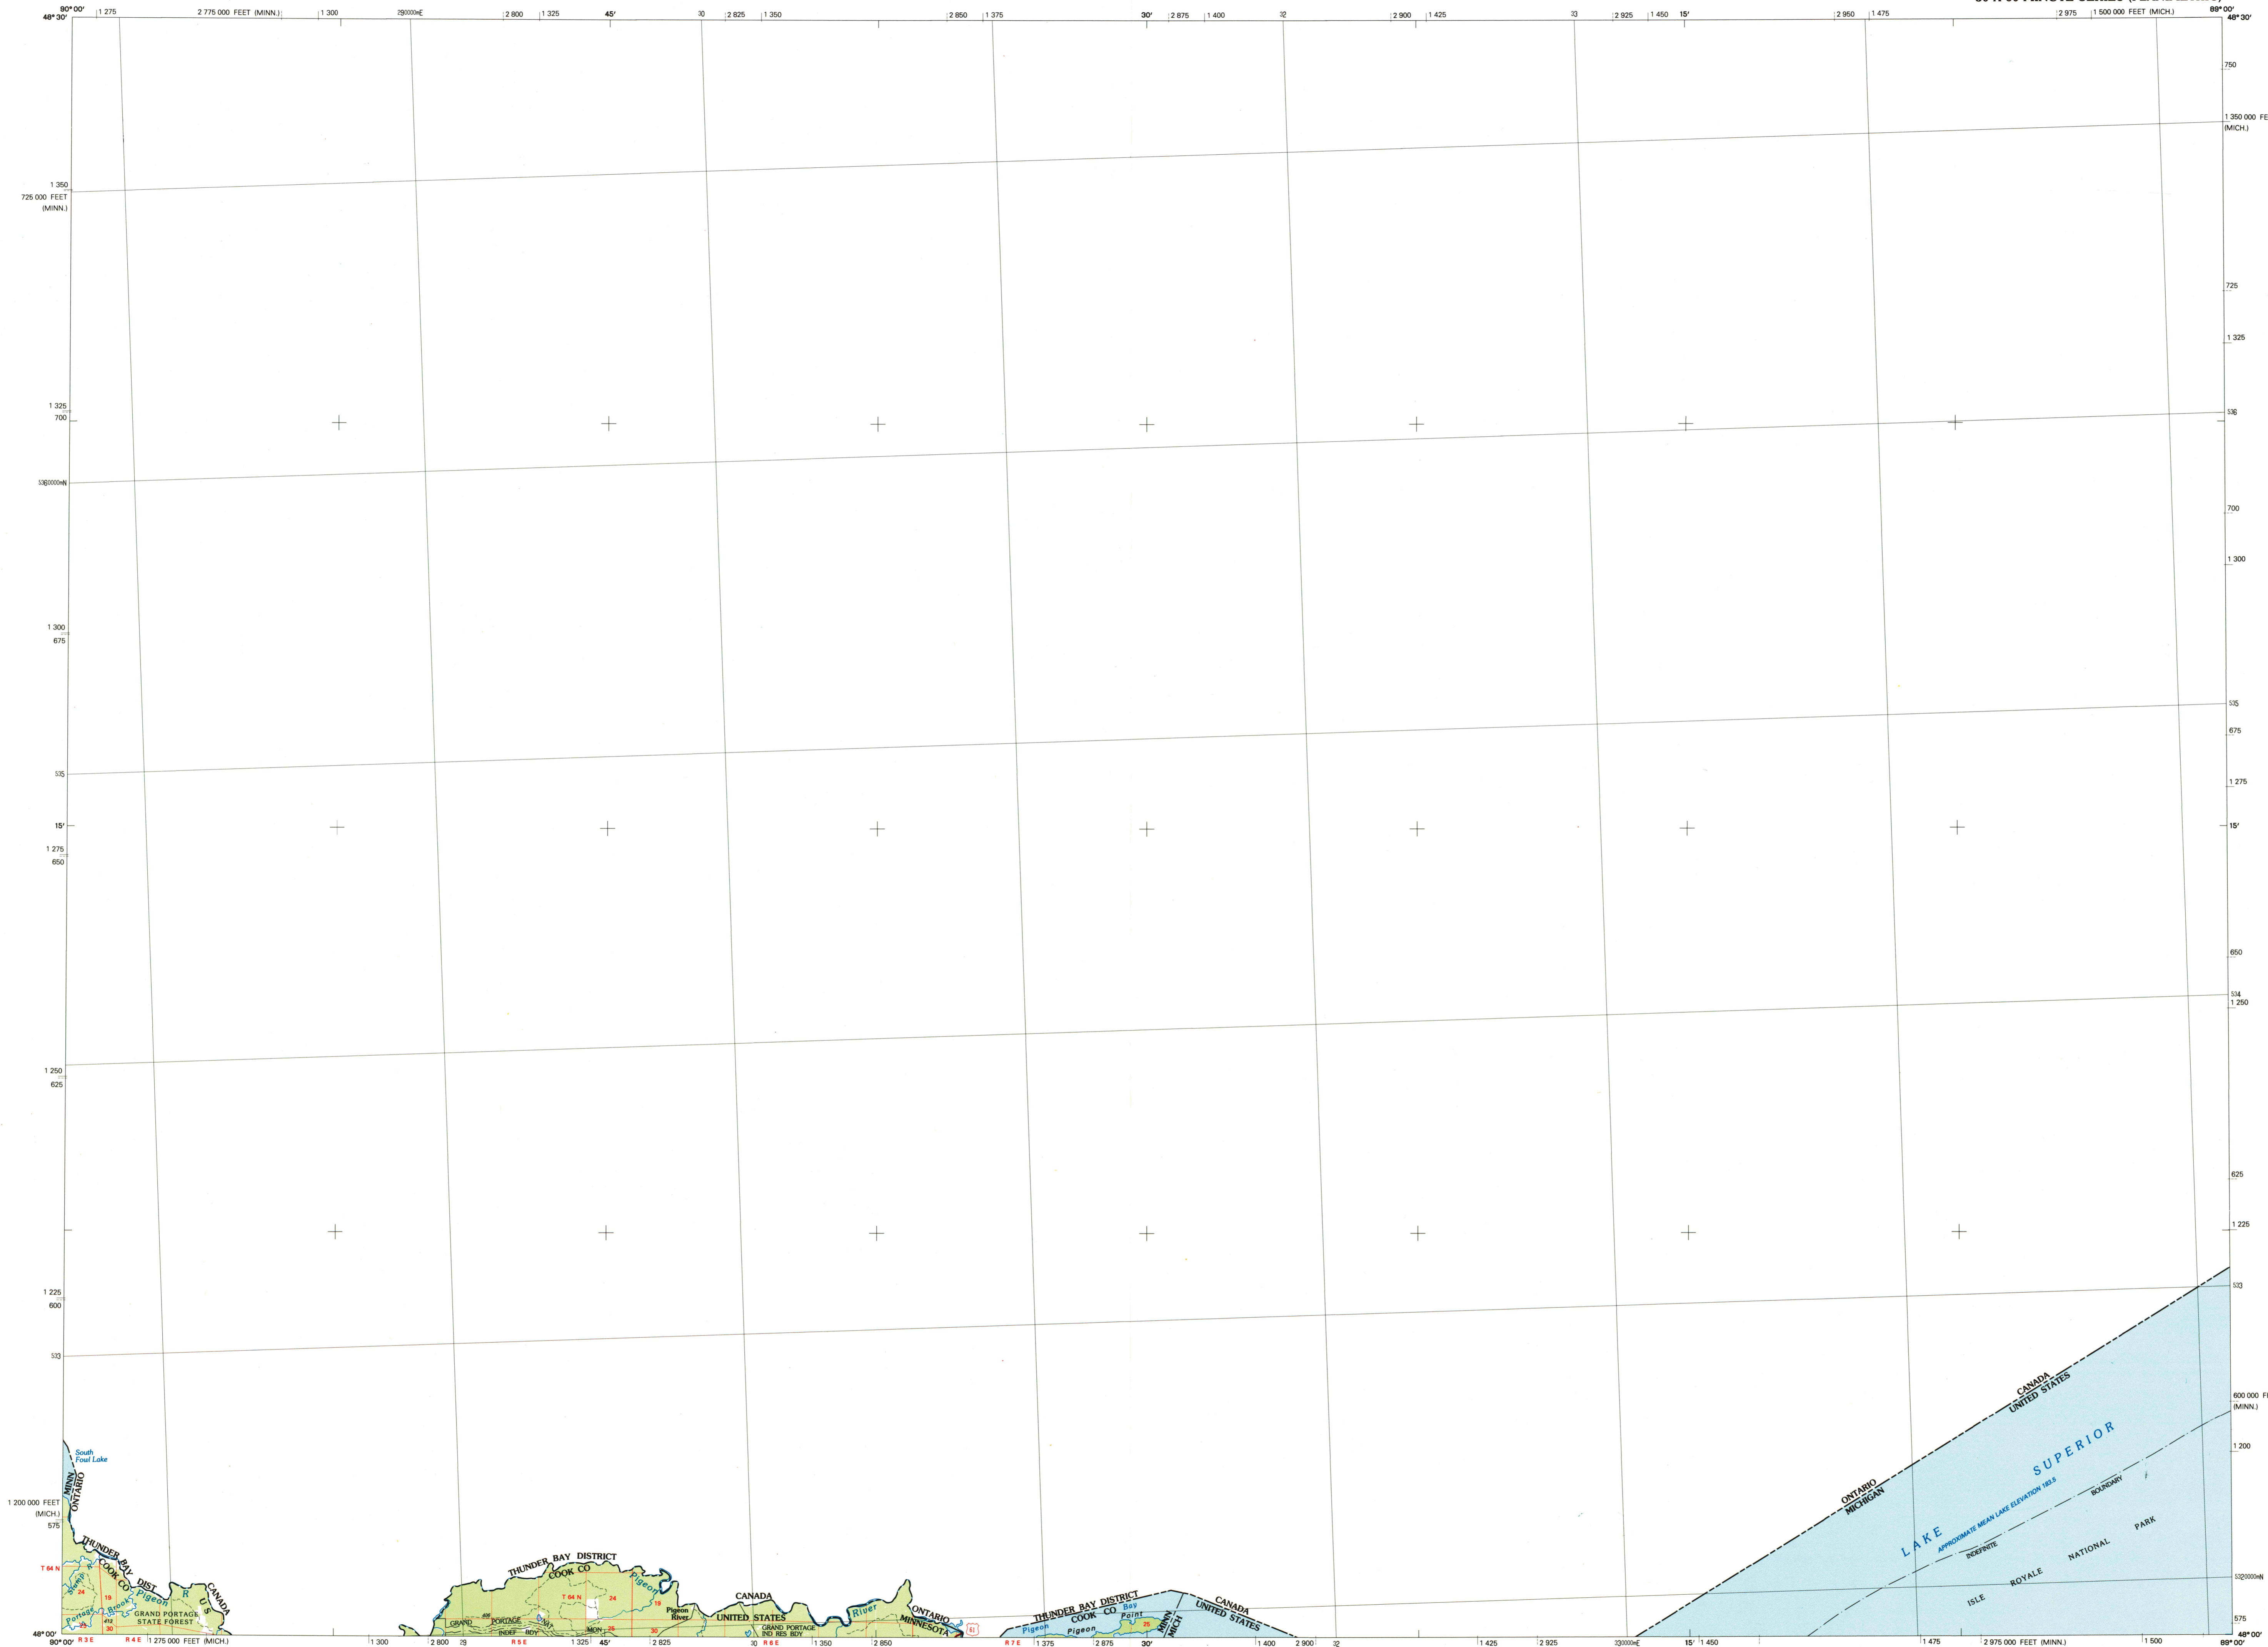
90°00′ 48°30′ 1 275 2 775 000 FEET (MINN.) 1 300 290000mE 2 800 1 325 45′ 30 2 825 1 350 2 850 1 375 30′ 2 875 1 400 32 2 900 1 425 33 2 925 1 450 15′ 2 950 1 475 2 975 1 500 000 FEET (MICH.) 89°00′ 48°30′

1 350
725 000 FEET (MINN.)

1 325
700

5360000mN

1 300
675

535

15′

1 275
650

1 250
625

1 225
600

533

1 200 000 FEET (MICH.)
575

T 64 N

48°00′ 90°00′ R 3 E R 4 E 1 275 000 FEET (MICH.) 1 300 2 800 29 R 5 E 1 325 45′ 2 825 30 R 6 E 1 350 2 850 R 7 E 1 375 2 875 30′ 1 400 2 900 32 1 425 2 925 330000mE 15′ 1 450 1 475 2 975 000 FEET (MINN.) 1 500 89°00′ 48°00′

750
1 350 000 FE
(MICH.)
725
1 325
536
700
1 300
535
675
1 275
15′
650
534
1 250
625
1 225
533
600 000 F
(MINN.)
1 200
5320000mN
575

South Fowl Lake

MINN. ONTARIO

THUNDER BAY DIST
COOK CO
CANADA
U S
R
Pigeon
Portage
Brook
GRAND PORTAGE STATE FOREST
19
24
30
25

THUNDER BAY DISTRICT
COOK CO
T 64 N
24
19
Pigeon
Pigeon River
GRAND PORTAGE
INDEF BDY
MON
25
30
CANADA
UNITED STATES
GRAND PORTAGE IND RES BDY
River
ONTARIO
MINNESOTA
61

THUNDER BAY DISTRICT
COOK CO
Pigeon
Pigeon
Bay
Point
25
MINN MICH
CANADA
UNITED STATES

CANADA
UNITED STATES
ONTARIO
MICHIGAN
LAKE SUPERIOR
APPROXIMATE MEAN LAKE ELEVATION 183.5
INDEFINITE BOUNDARY
ISLE ROYALE NATIONAL PARK